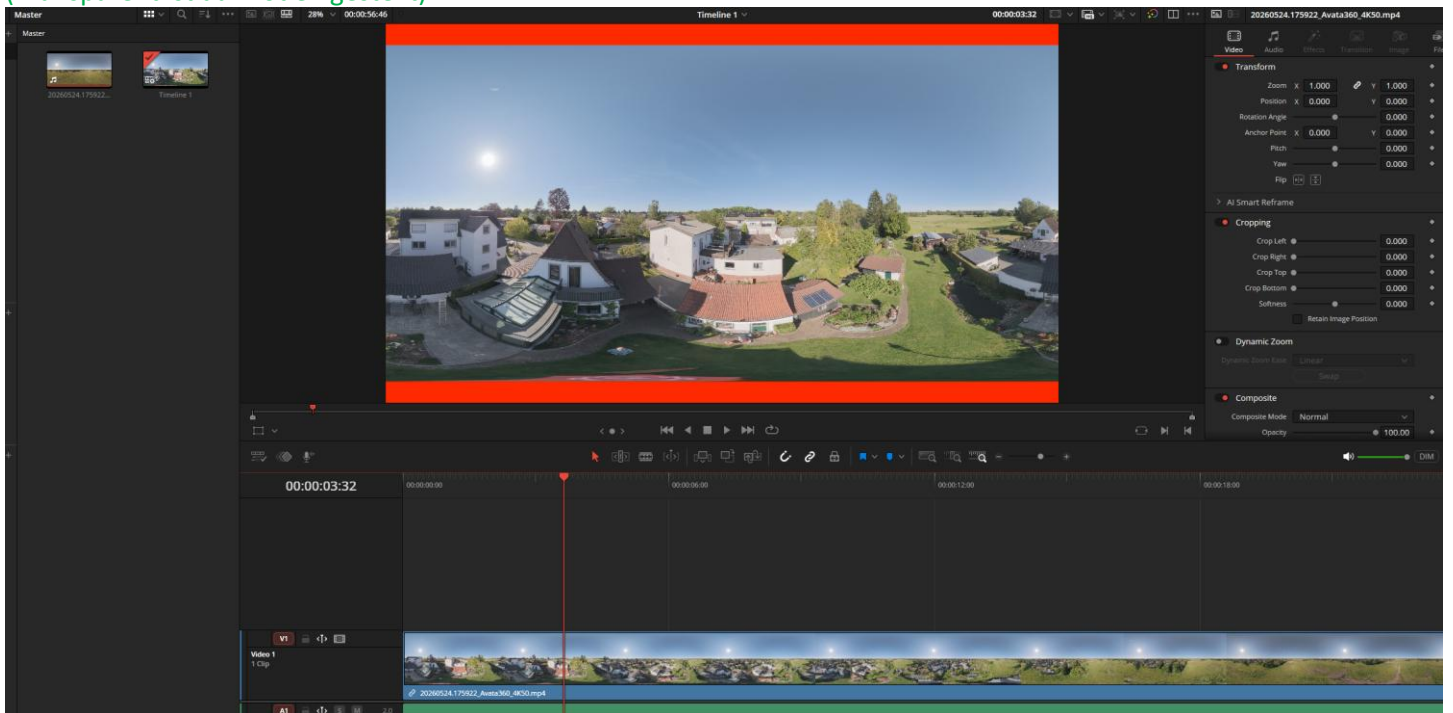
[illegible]

Master
28%
00:00:56:46
Timeline 1
00:00:03:32
20260524.175922_Avata360_4K50.mp4

Master
20260524.175922...
Timeline 1

Video
Audio
Effects
Transition
Image
File

Transform
Zoom X 1.000 Y 1.000
Position X 0.000 Y 0.000
Rotation Angle 0.000
Anchor Point X 0.000 Y 0.000
Pitch 0.000
Yaw 0.000
Flip

AI Smart Reframe

Cropping
Crop Left 0.000
Crop Right 0.000
Crop Top 0.000
Crop Bottom 0.000
Softness 0.000
Retain Image Position

Dynamic Zoom
Dynamic Zoom Ease Linear
Swap

Composite
Composite Mode Normal
Opacity 100.00

DIM

00:00:03:32
00:00:00:00
00:00:06:00
00:00:12:00
00:00:18:00

V1
Video 1
1 Clip
20260524.175922_Avata360_4K50.mp4
A1
S M 2.0